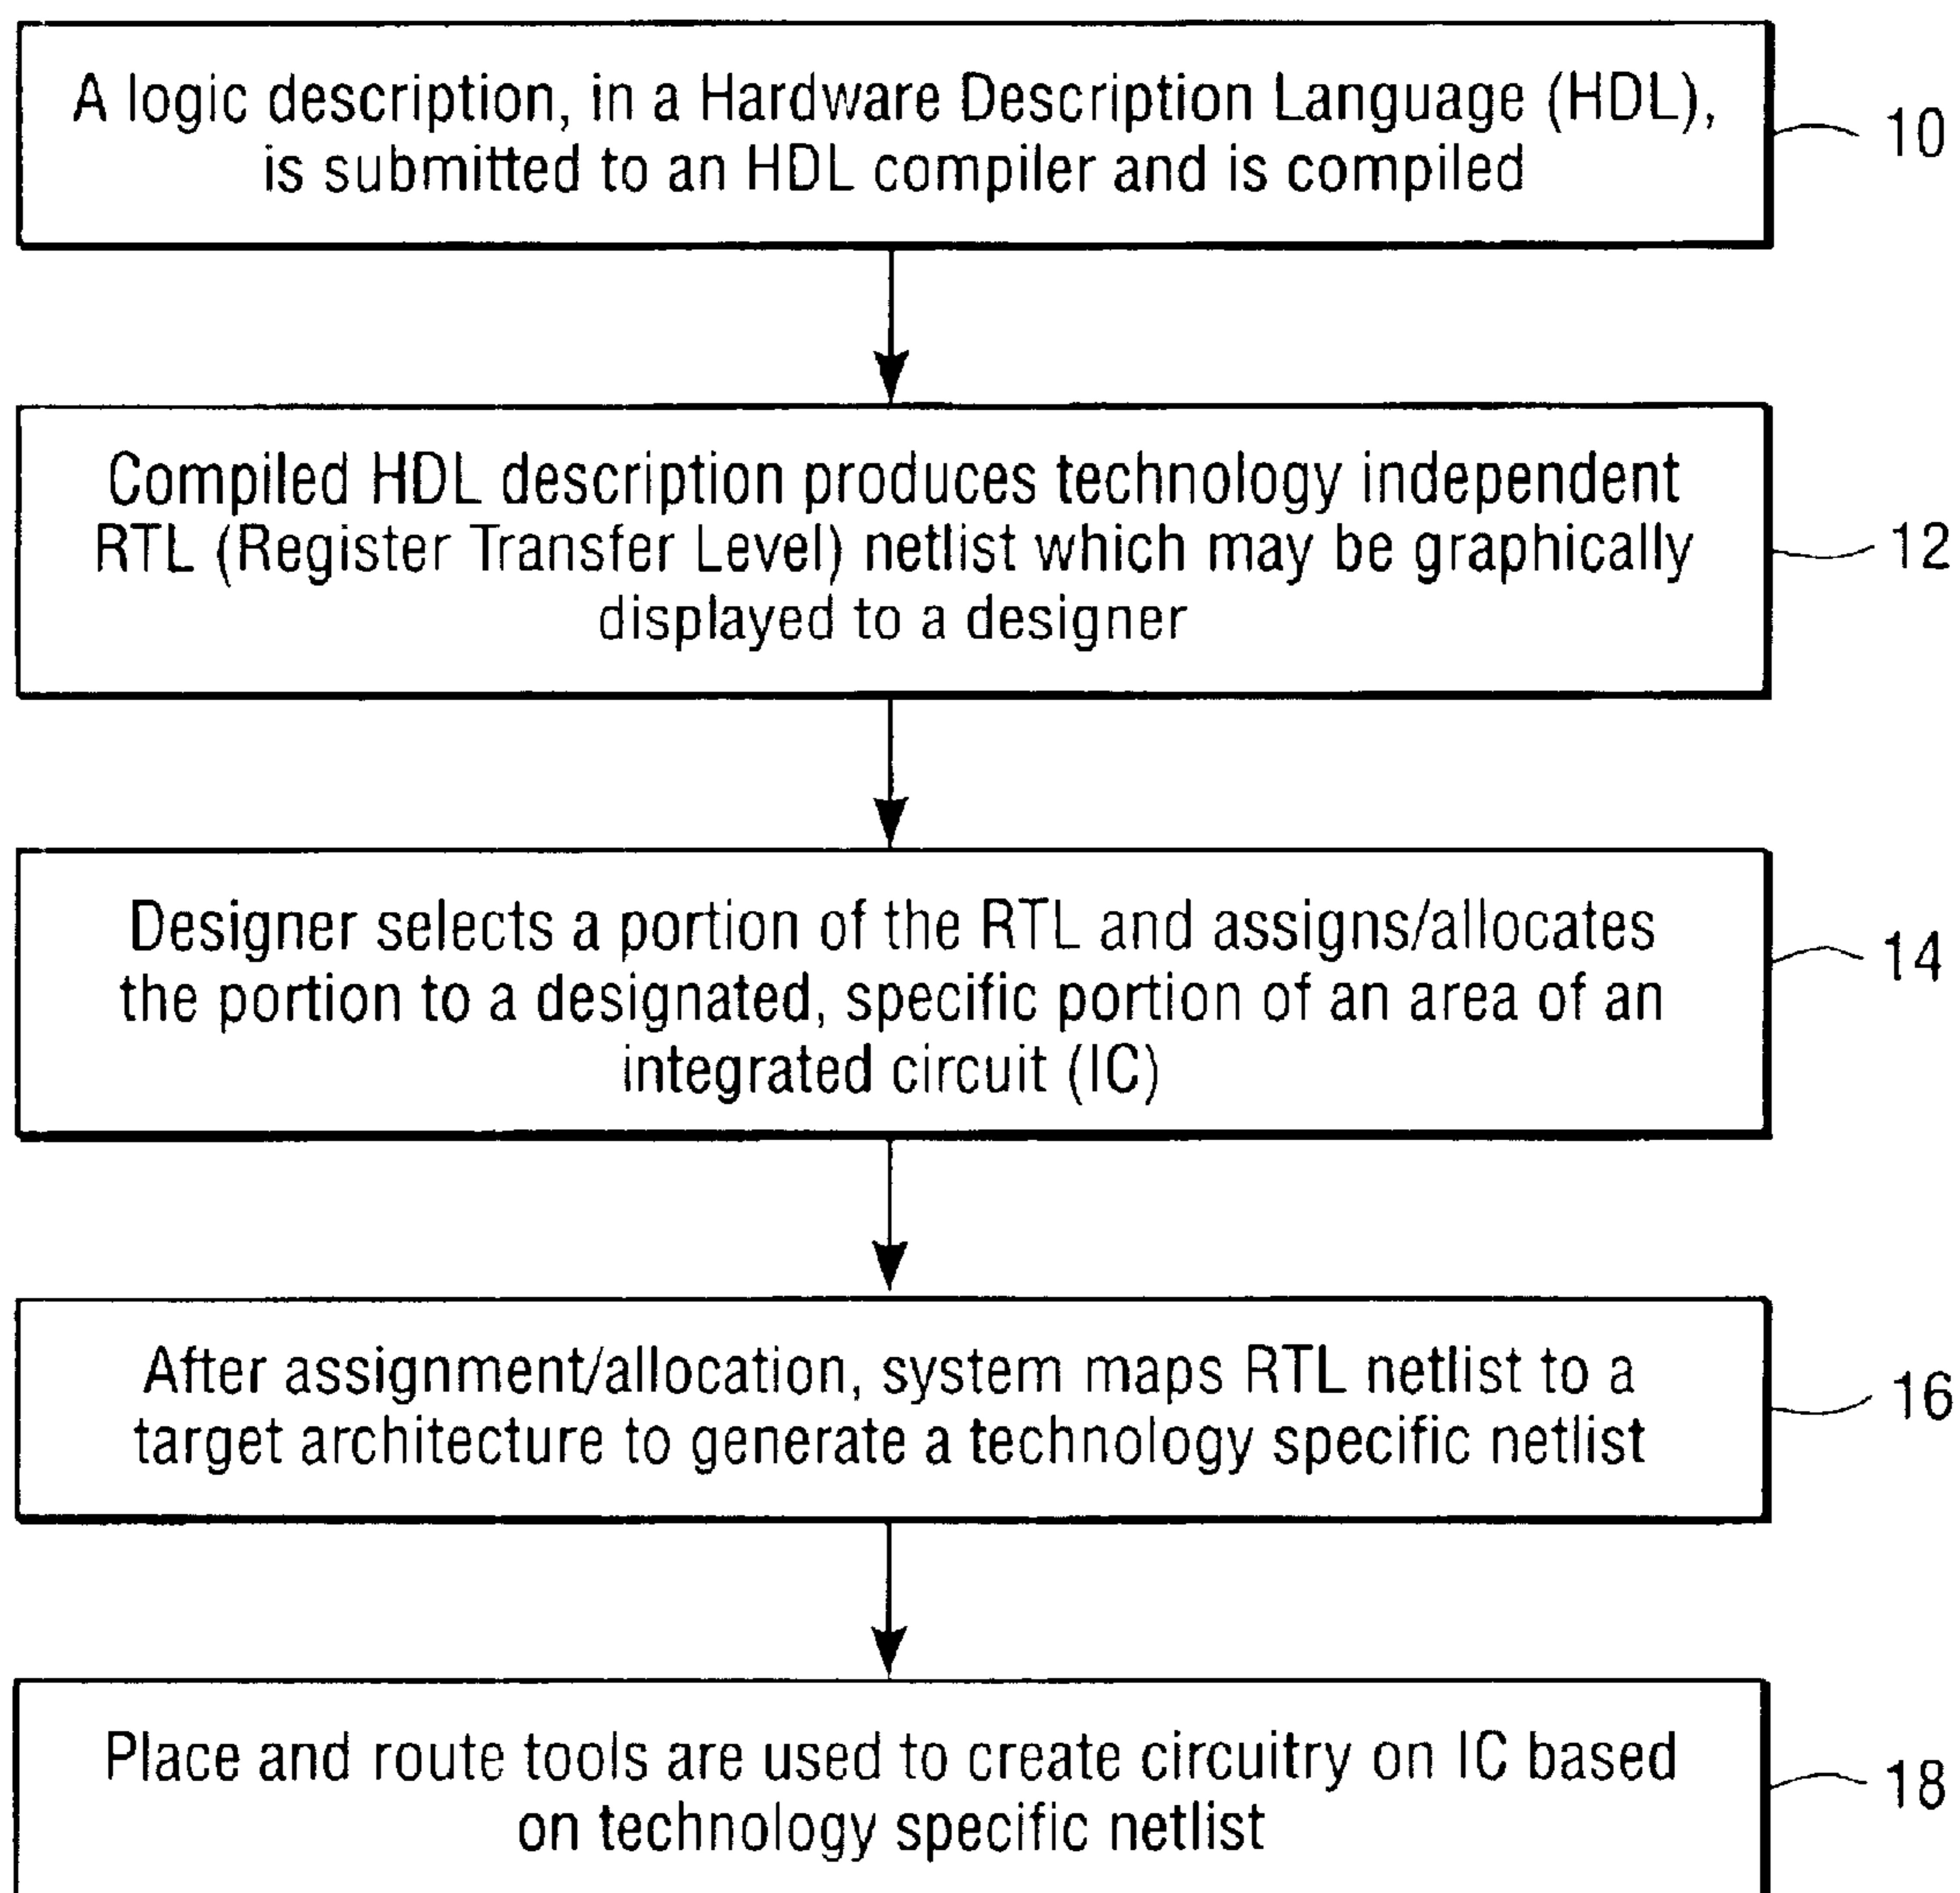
A logic description, in a Hardware Description Language (HDL), is submitted to an HDL compiler and is compiled

10

Compiled HDL description produces technology independent RTL (Register Transfer Level) netlist which may be graphically displayed to a designer

12

Designer selects a portion of the RTL and assigns/allocates the portion to a designated, specific portion of an area of an integrated circuit (IC)

14

After assignment/allocation, system maps RTL netlist to a target architecture to generate a technology specific netlist

16

Place and route tools are used to create circuitry on IC based on technology specific netlist

18